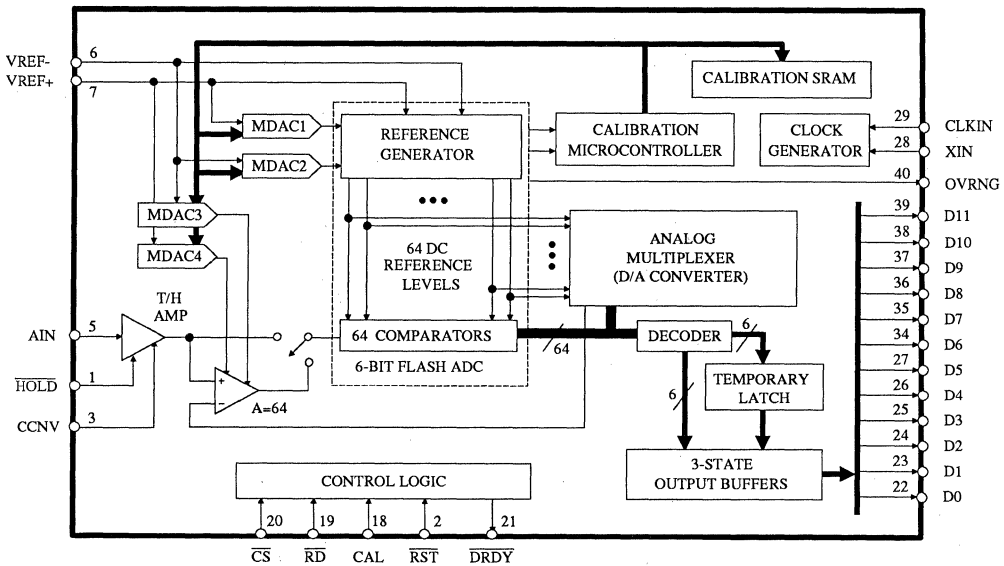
VREF-
VREF+
6
7
CALIBRATION SRAM
MDAC1
MDAC2
REFERENCE GENERATOR
CALIBRATION MICROCONTROLLER
CLOCK GENERATOR
29
28
40
CLKIN
XIN
OVRNG
MDAC3
MDAC4
64 DC REFERENCE LEVELS
ANALOG MULTIPLEXER (D/A CONVERTER)
39
38
37
36
35
34
27
26
25
24
23
22
D11
D10
D9
D8
D7
D6
D5
D4
D3
D2
D1
D0
T/H AMP
AIN
5
$\overline{HOLD}$
1
CCNV
3
64 COMPARATORS
6-BIT FLASH ADC
64
DECODER
6
TEMPORARY LATCH
6
+
-
A=64
3-STATE OUTPUT BUFFERS
CONTROL LOGIC
20
19
18
2
21
$\overline{CS}$
$\overline{RD}$
CAL
$\overline{RST}$
$\overline{DRDY}$